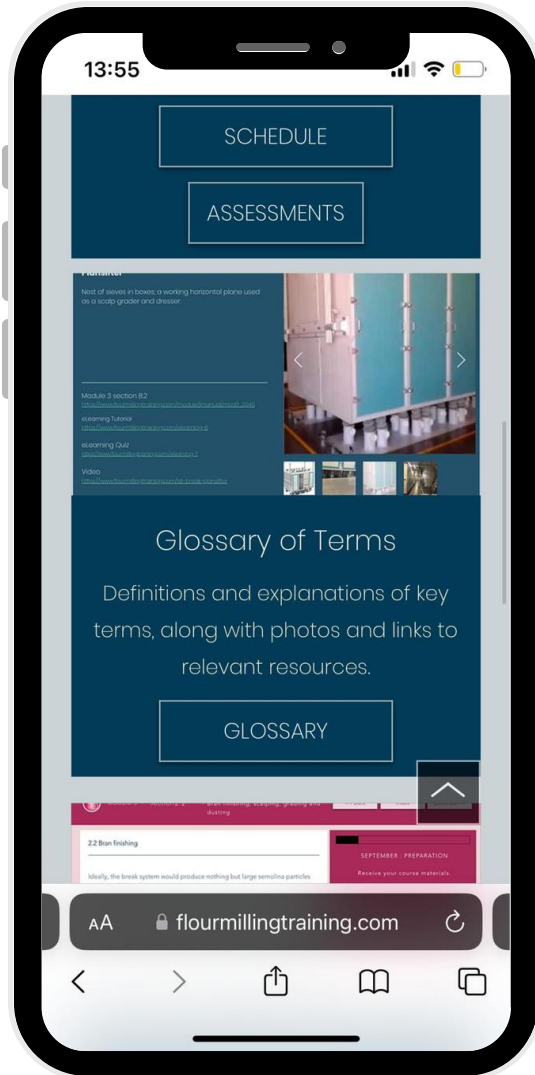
13:55

SCHEDULE

ASSESSMENTS

Plansifter

Nest of sieves in boxes; a working horizontal plane used as a scalp grader and dresser.

Module 3 section 8.2
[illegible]

eLearning Tutorial
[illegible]

eLearning Quiz
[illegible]

Video
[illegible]

Glossary of Terms

Definitions and explanations of key terms, along with photos and links to relevant resources.

GLOSSARY

Bran finishing, scalping, grading and dusting

2.2 Bran finishing

Ideally, the break system would produce nothing but large semolina particles

SEPTEMBER : PREPARATION

Receive your course materials.

AA flourmillingtraining.com